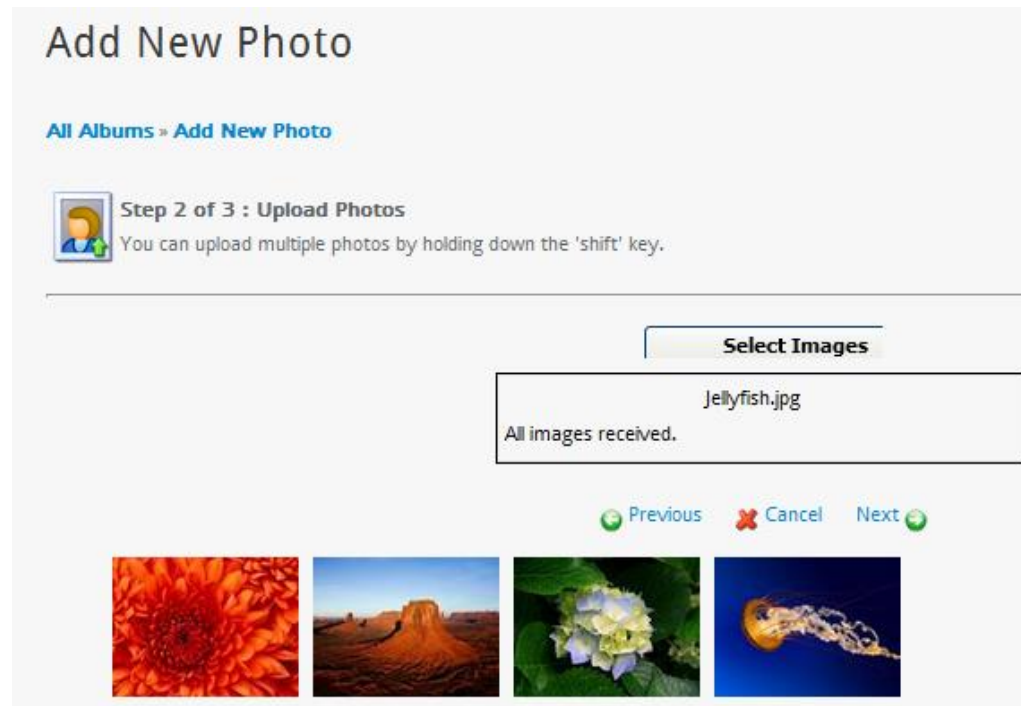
Add New Photo

All Albums » Add New Photo

Step 2 of 3 : Upload Photos
You can upload multiple photos by holding down the 'shift' key.

Select Images

Jellyfish.jpg
All images received.

Previous Cancel Next